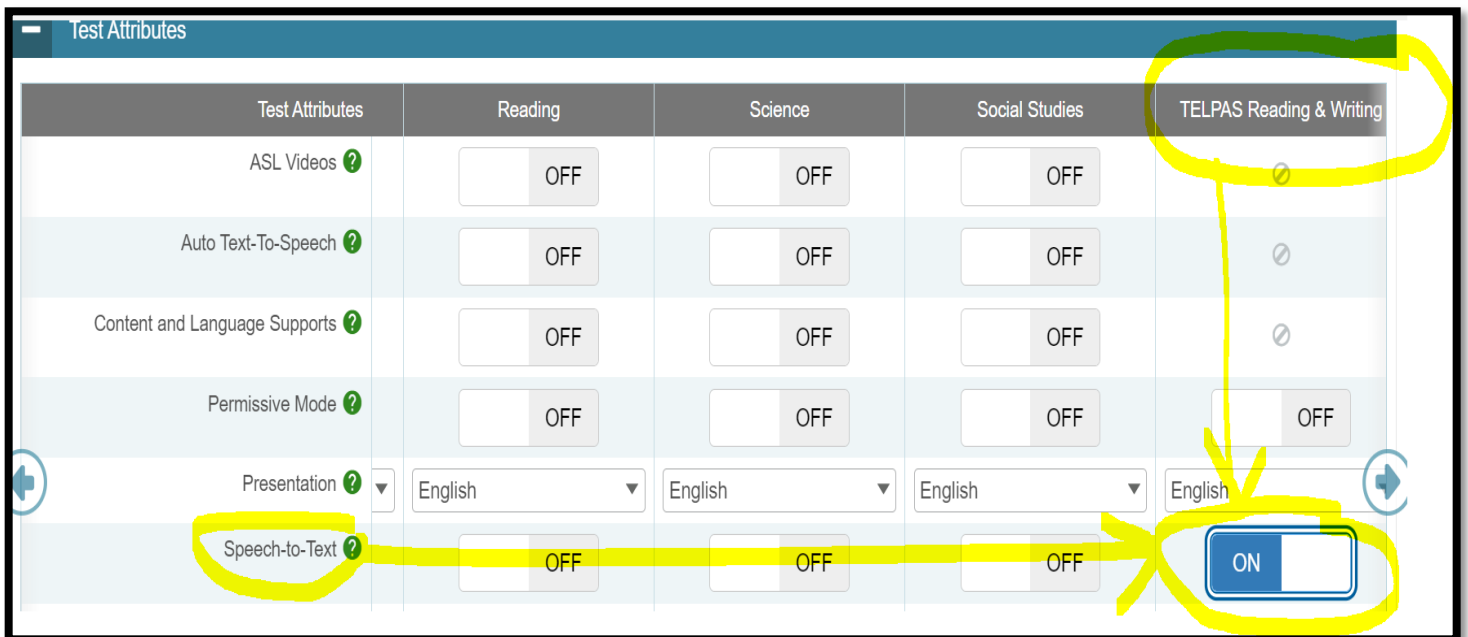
Test Attributes

| Test Attributes | Reading | Science | Social Studies | TELPAS Reading & Writing |
|---|---|---|---|---|
| ASL Videos ? | OFF | OFF | OFF | |
| Auto Text-To-Speech ? | OFF | OFF | OFF | |
| Content and Language Supports ? | OFF | OFF | OFF | |
| Permissive Mode ? | OFF | OFF | OFF | OFF |
| Presentation ? | English | English | English | English |
| Speech-to-Text ? | OFF | OFF | OFF | ON |